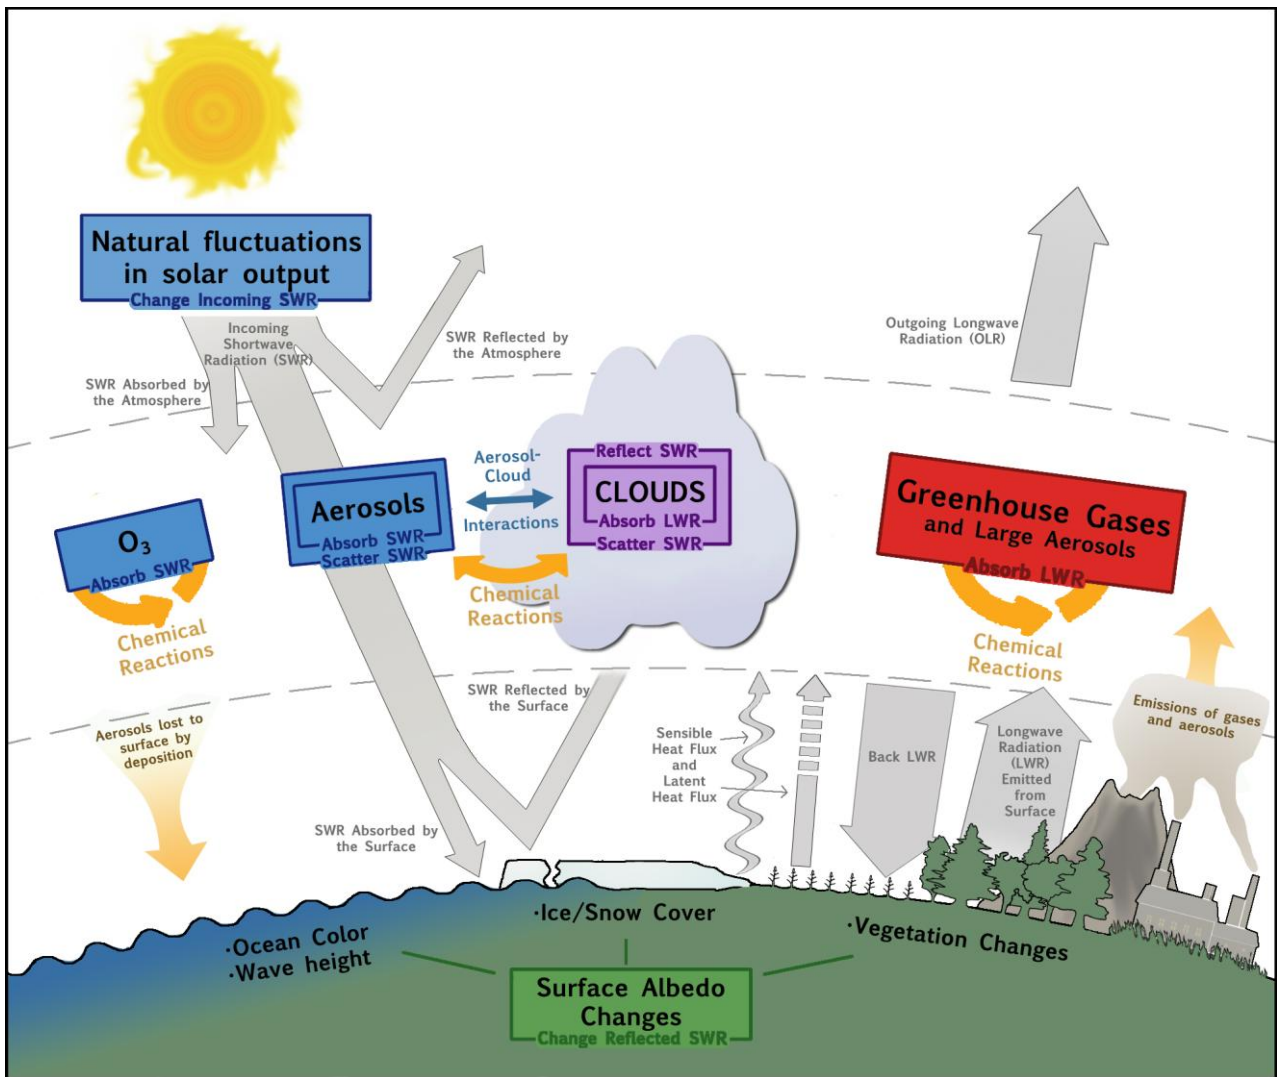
Natural fluctuations in solar output
Change Incoming SWR

Incoming Shortwave Radiation (SWR)

SWR Absorbed by the Atmosphere

SWR Reflected by the Atmosphere

Outgoing Longwave Radiation (OLR)

$O_3$
Absorb SWR

Chemical Reactions

Aerosols
Absorb SWR
Scatter SWR

Aerosol-Cloud Interactions

Reflect SWR
CLOUDS
Absorb LWR
Scatter SWR

Chemical Reactions

Greenhouse Gases and Large Aerosols
Absorb LWR

Chemical Reactions

Aerosols lost to surface by deposition

SWR Reflected by the Surface

Sensible Heat Flux and Latent Heat Flux

Back LWR

Longwave Radiation (LWR) Emitted from Surface

Emissions of gases and aerosols

SWR Absorbed by the Surface

·Ice/Snow Cover

·Ocean Color
·Wave height

·Vegetation Changes

Surface Albedo Changes
Change Reflected SWR